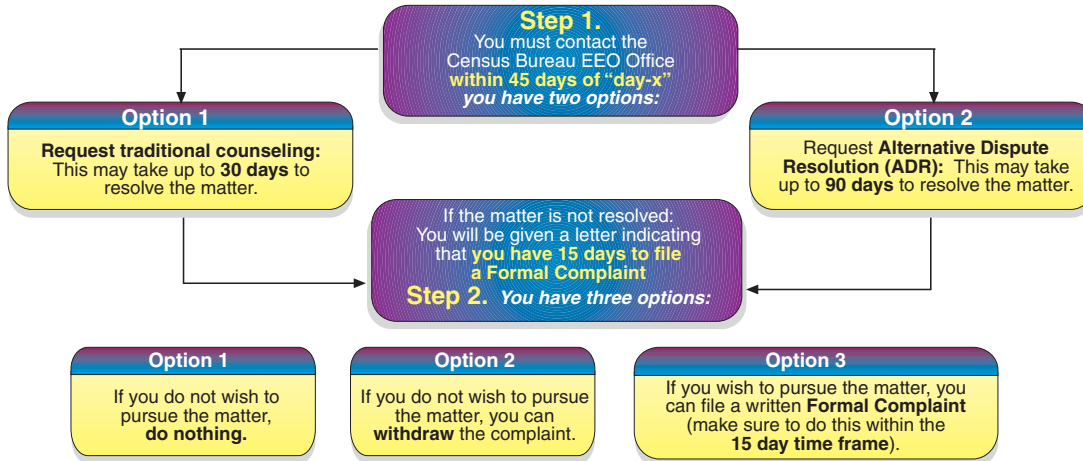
Step 1.
You must contact the Census Bureau EEO Office within 45 days of "day-x" you have two options:

Option 1

Request traditional counseling: This may take up to 30 days to resolve the matter.

Option 2

Request Alternative Dispute Resolution (ADR): This may take up to 90 days to resolve the matter.

If the matter is not resolved: You will be given a letter indicating that you have 15 days to file a Formal Complaint

Step 2. You have three options:

Option 1

If you do not wish to pursue the matter, do nothing.

Option 2

If you do not wish to pursue the matter, you can withdraw the complaint.

Option 3

If you wish to pursue the matter, you can file a written Formal Complaint (make sure to do this within the 15 day time frame).